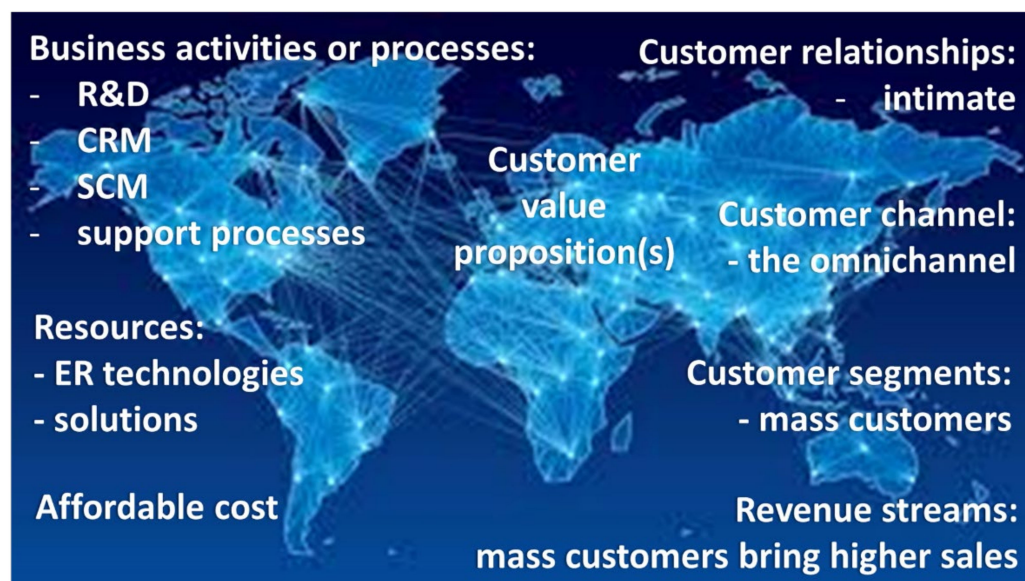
Business activities or processes:
- R&D
- CRM
- SCM
- support processes

Customer relationships:
- intimate

Customer value proposition(s)

Customer channel:
- the omnichannel

Resources:
- ER technologies
- solutions

Customer segments:
- mass customers

Affordable cost

Revenue streams:
mass customers bring higher sales